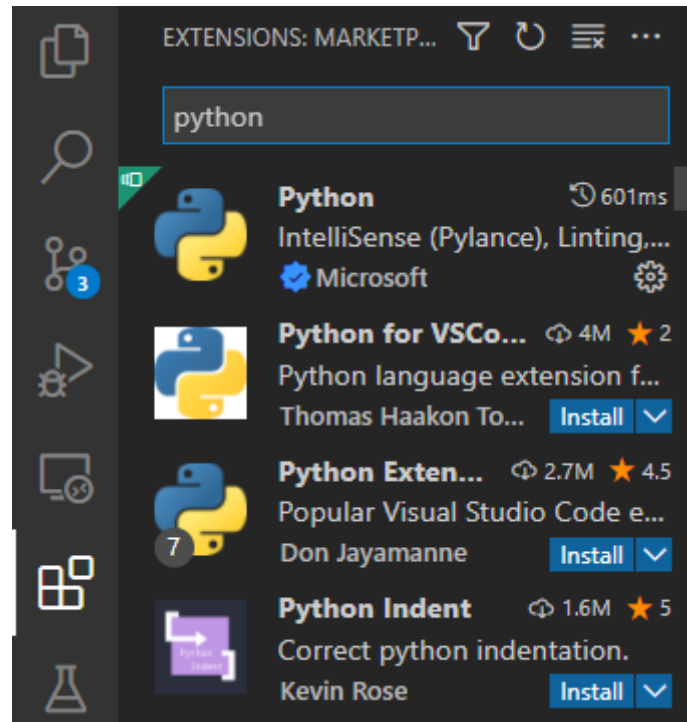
EXTENSIONS: MARKETP...

python

Python 601ms
IntelliSense (Pylance), Linting,...
Microsoft

Python for VSCo... 4M 2
Python language extension f...
Thomas Haakon To... Install

Python Exten... 2.7M 4.5
Popular Visual Studio Code e...
Don Jayamanne Install

7

Python Indent 1.6M 5
Correct python indentation.
Kevin Rose Install

3